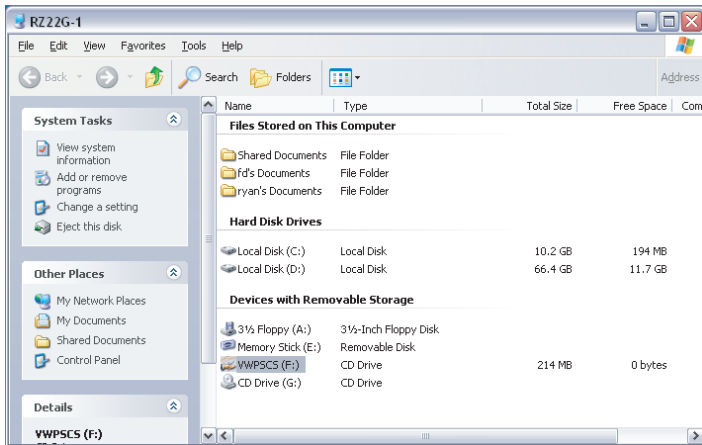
RZ22G-1

File Edit View Favorites Tools Help

Back Search Folders Address

System Tasks

View system information
Add or remove programs
Change a setting
Eject this disk

Other Places

My Network Places
My Documents
Shared Documents
Control Panel

Details

VWPSCS (F:)

| Name | Type | Total Size | Free Space | Com |
|---|---|---|---|---|
| **Files Stored on This Computer** | | | | |
| Shared Documents | File Folder | | | |
| fd's Documents | File Folder | | | |
| ryan's Documents | File Folder | | | |
| **Hard Disk Drives** | | | | |
| Local Disk (C:) | Local Disk | 10.2 GB | 194 MB | |
| Local Disk (D:) | Local Disk | 66.4 GB | 11.7 GB | |
| **Devices with Removable Storage** | | | | |
| 3½ Floppy (A:) | 3½-Inch Floppy Disk | | | |
| Memory Stick (E:) | Removable Disk | | | |
| VWPSCS (F:) | CD Drive | 214 MB | 0 bytes | |
| CD Drive (G:) | CD Drive | | | |